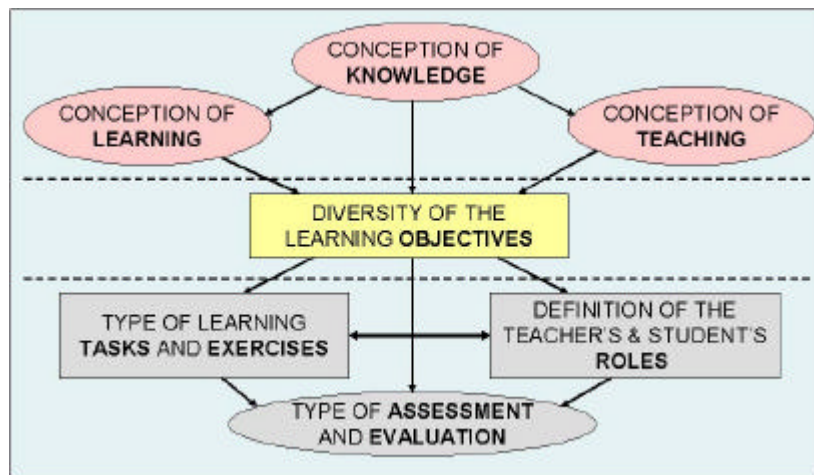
CONCEPTION OF KNOWLEDGE

CONCEPTION OF LEARNING

CONCEPTION OF TEACHING

DIVERSITY OF THE LEARNING OBJECTIVES

TYPE OF LEARNING TASKS AND EXERCISES

DEFINITION OF THE TEACHER'S & STUDENT'S ROLES

TYPE OF ASSESSMENT AND EVALUATION